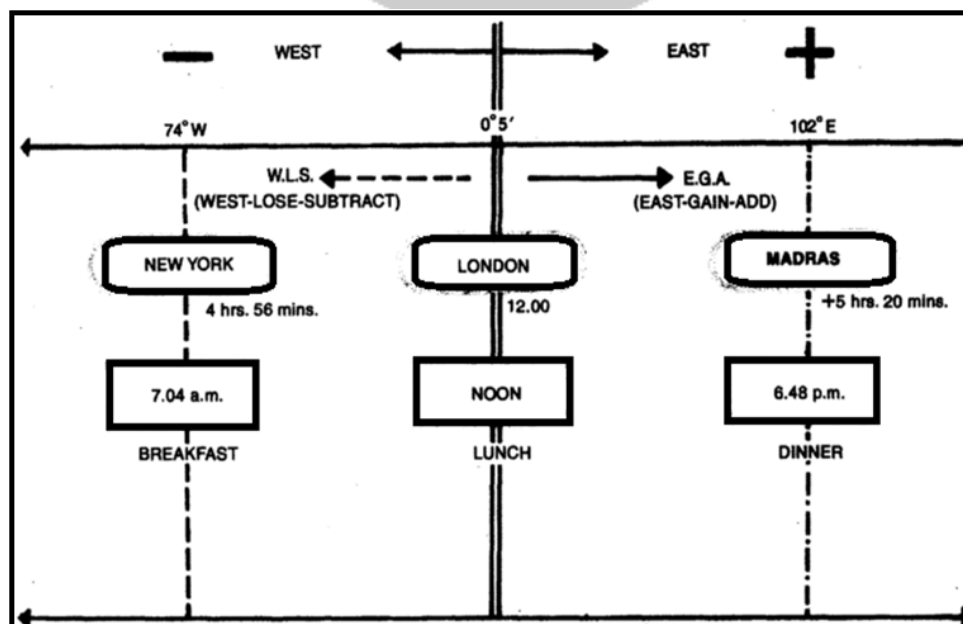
—
WEST
EAST
+

74° W
0° 5′
102° E

W.L.S.
(WEST-LOSE-SUBTRACT)

E.G.A.
(EAST-GAIN-ADD)

NEW YORK
LONDON
MADRAS

4 hrs. 56 mins.
12.00
+5 hrs. 20 mins.

7.04 a.m.
NOON
6.48 p.m.

BREAKFAST
LUNCH
DINNER